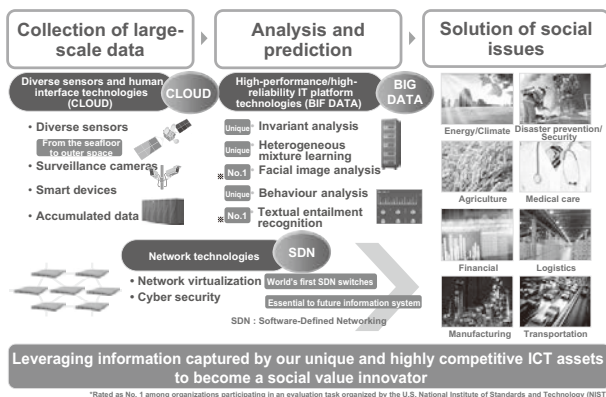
Collection of large-scale data

Analysis and prediction

Solution of social issues

Diverse sensors and human interface technologies (CLOUD)

CLOUD

• Diverse sensors

From the seafloor to outer space

• Surveillance cameras

• Smart devices

• Accumulated data

High-performance/high-reliability IT platform technologies (BIF DATA)

BIG DATA

Unique Invariant analysis

Unique Heterogeneous mixture learning

※ No.1 Facial image analysis

Unique Behaviour analysis

※ No.1 Textual entailment recognition

Energy/Climate

Disaster prevention/ Security

Agriculture

Medical care

Financial

Logistics

Manufacturing

Transportation

Network technologies

SDN

• Network virtualization

World's first SDN switches

• Cyber security

Essential to future information system

SDN : Software-Defined Networking

Leveraging information captured by our unique and highly competitive ICT assets to become a social value innovator

*Rated as No. 1 among organizations participating in an evaluation task organized by the U.S. National Institute of Standards and Technology (NIST